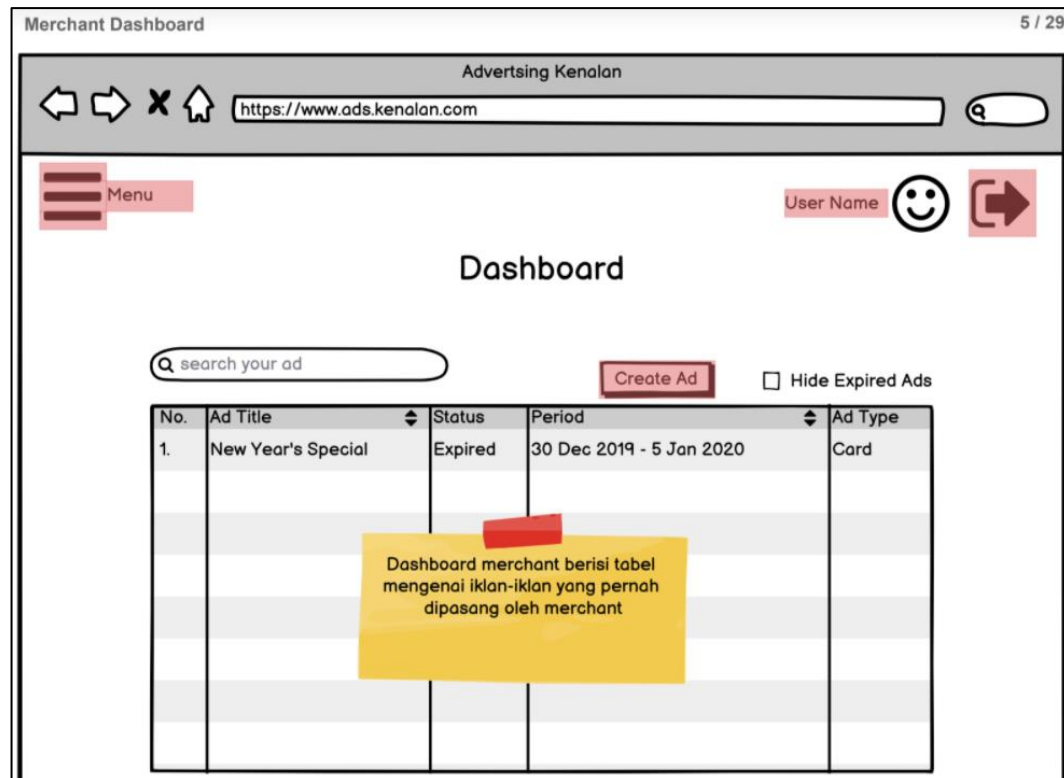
Merchant Dashboard

5 / 29

Advertsing Kenalan

https://www.ads.kenalan.com

Menu

User Name

Dashboard

search your ad

Create Ad

Hide Expired Ads

| No. | Ad Title | Status | Period | Ad Type |
|---|---|---|---|---|
| 1. | New Year's Special | Expired | 30 Dec 2019 - 5 Jan 2020 | Card |

Dashboard merchant berisi tabel mengenai iklan-iklan yang pernah dipasang oleh merchant